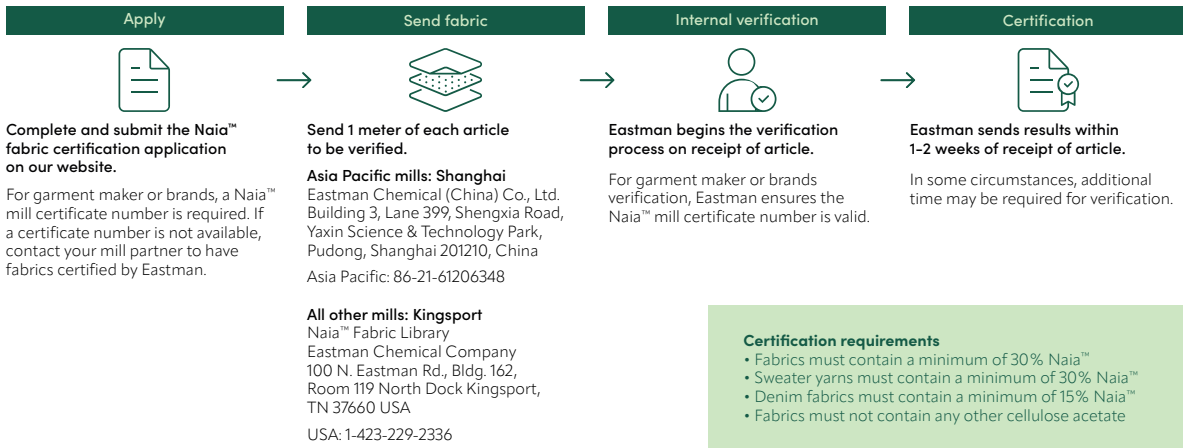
Apply

Complete and submit the Naia™ fabric certification application on our website.

For garment maker or brands, a Naia™ mill certificate number is required. If a certificate number is not available, contact your mill partner to have fabrics certified by Eastman.

Send fabric

Send 1 meter of each article to be verified.

Asia Pacific mills: Shanghai
Eastman Chemical (China) Co., Ltd. Building 3, Lane 399, Shengxia Road, Yaxin Science & Technology Park, Pudong, Shanghai 201210, China

Asia Pacific: 86-21-61206348

All other mills: Kingsport
Naia™ Fabric Library
Eastman Chemical Company
100 N. Eastman Rd., Bldg. 162, Room 119 North Dock Kingsport, TN 37660 USA

USA: 1-423-229-2336

Internal verification

Eastman begins the verification process on receipt of article.

For garment maker or brands verification, Eastman ensures the Naia™ mill certificate number is valid.

Certification

Eastman sends results within 1–2 weeks of receipt of article.

In some circumstances, additional time may be required for verification.

Certification requirements
• Fabrics must contain a minimum of 30% Naia™
• Sweater yarns must contain a minimum of 30% Naia™
• Denim fabrics must contain a minimum of 15% Naia™
• Fabrics must not contain any other cellulose acetate